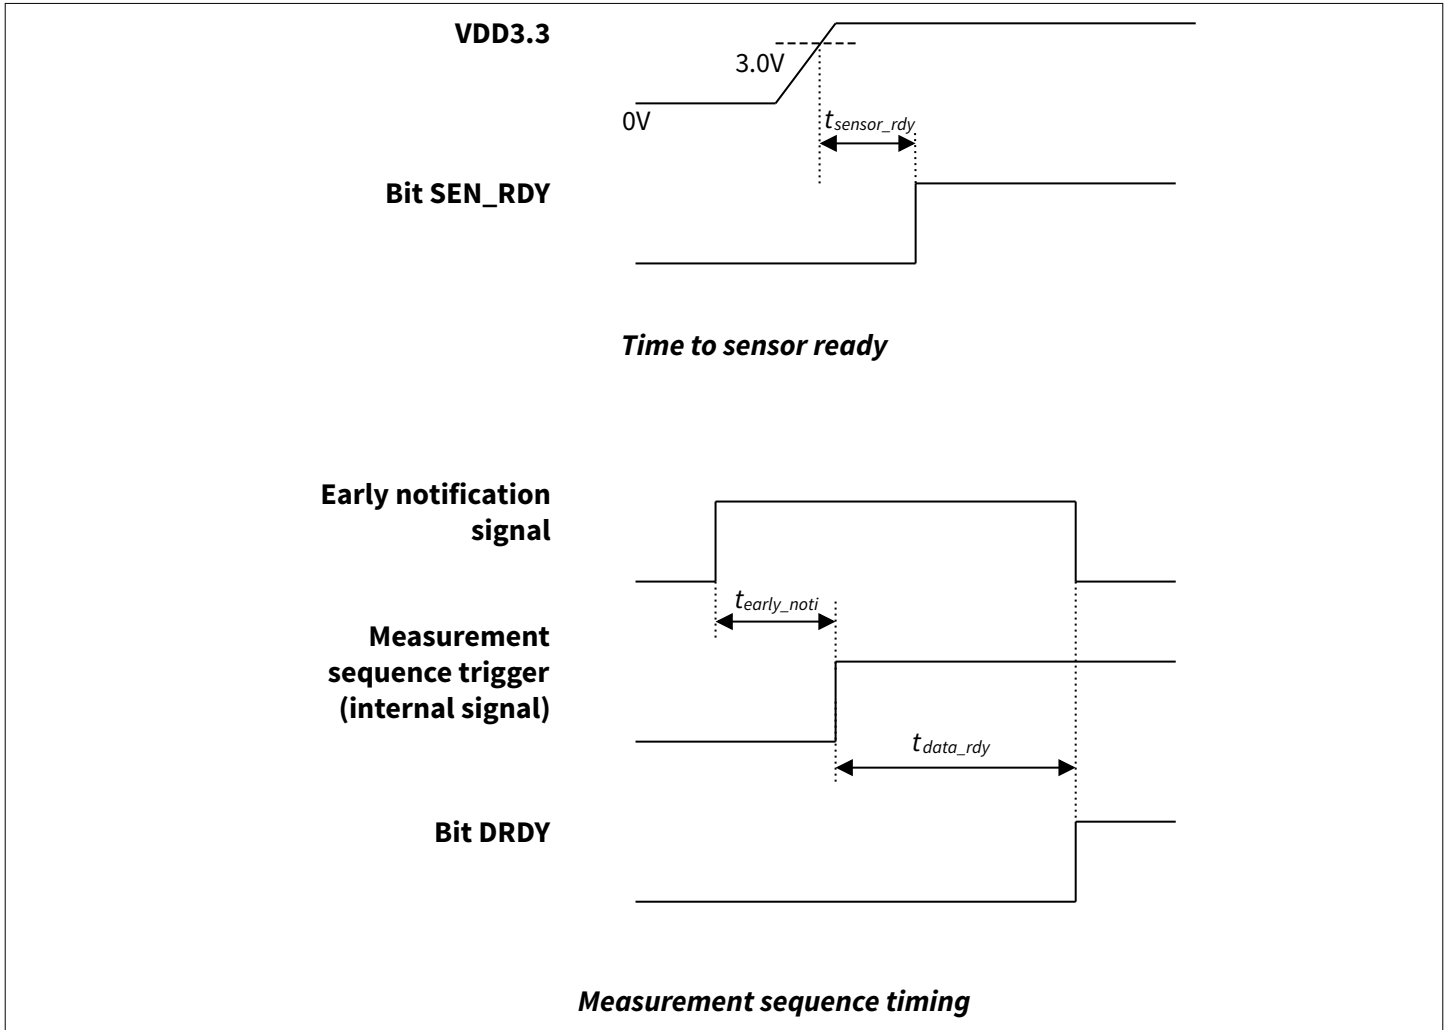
VDD3.3

3.0V

0V

$t_{sensor\_rdy}$

Bit SEN_RDY

Time to sensor ready

Early notification signal

$t_{early\_noti}$

Measurement sequence trigger (internal signal)

$t_{data\_rdy}$

Bit DRDY

Measurement sequence timing